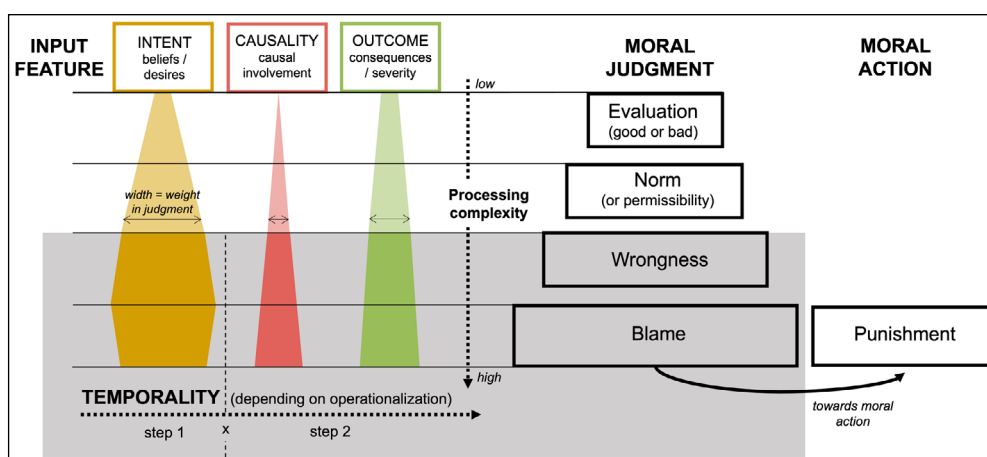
INPUT FEATURE

INTENT
beliefs / desires

CAUSALITY
causal involvement

OUTCOME
consequences / severity

MORAL JUDGMENT

MORAL ACTION

low

Evaluation
(good or bad)

Norm
(or permissibility)

width = weight in judgment

Processing complexity

Wrongness

Blame

Punishment

high

TEMPORALITY (depending on operationalization)

step 1

x

step 2

towards moral action